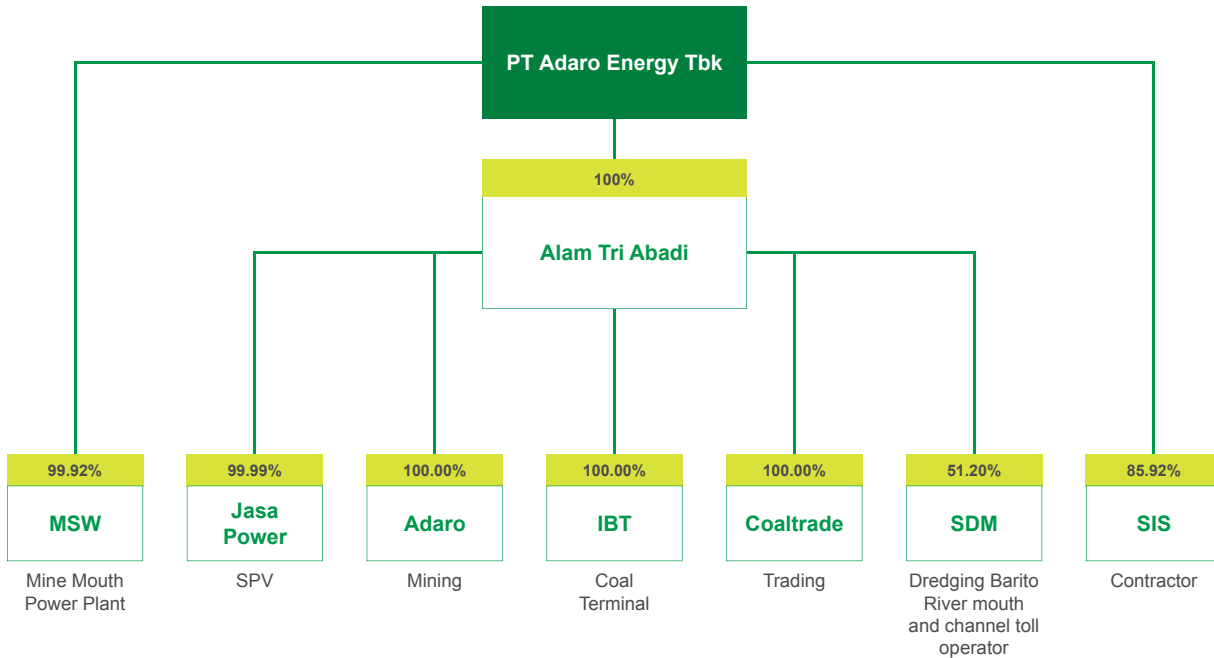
PT Adaro Energy Tbk

100%

Alam Tri Abadi

99.92%

MSW

Mine Mouth Power Plant

99.99%

Jasa Power

SPV

100.00%

Adaro

Mining

100.00%

IBT

Coal Terminal

100.00%

Coaltrade

Trading

51.20%

SDM

Dredging Barito River mouth and channel toll operator

85.92%

SIS

Contractor